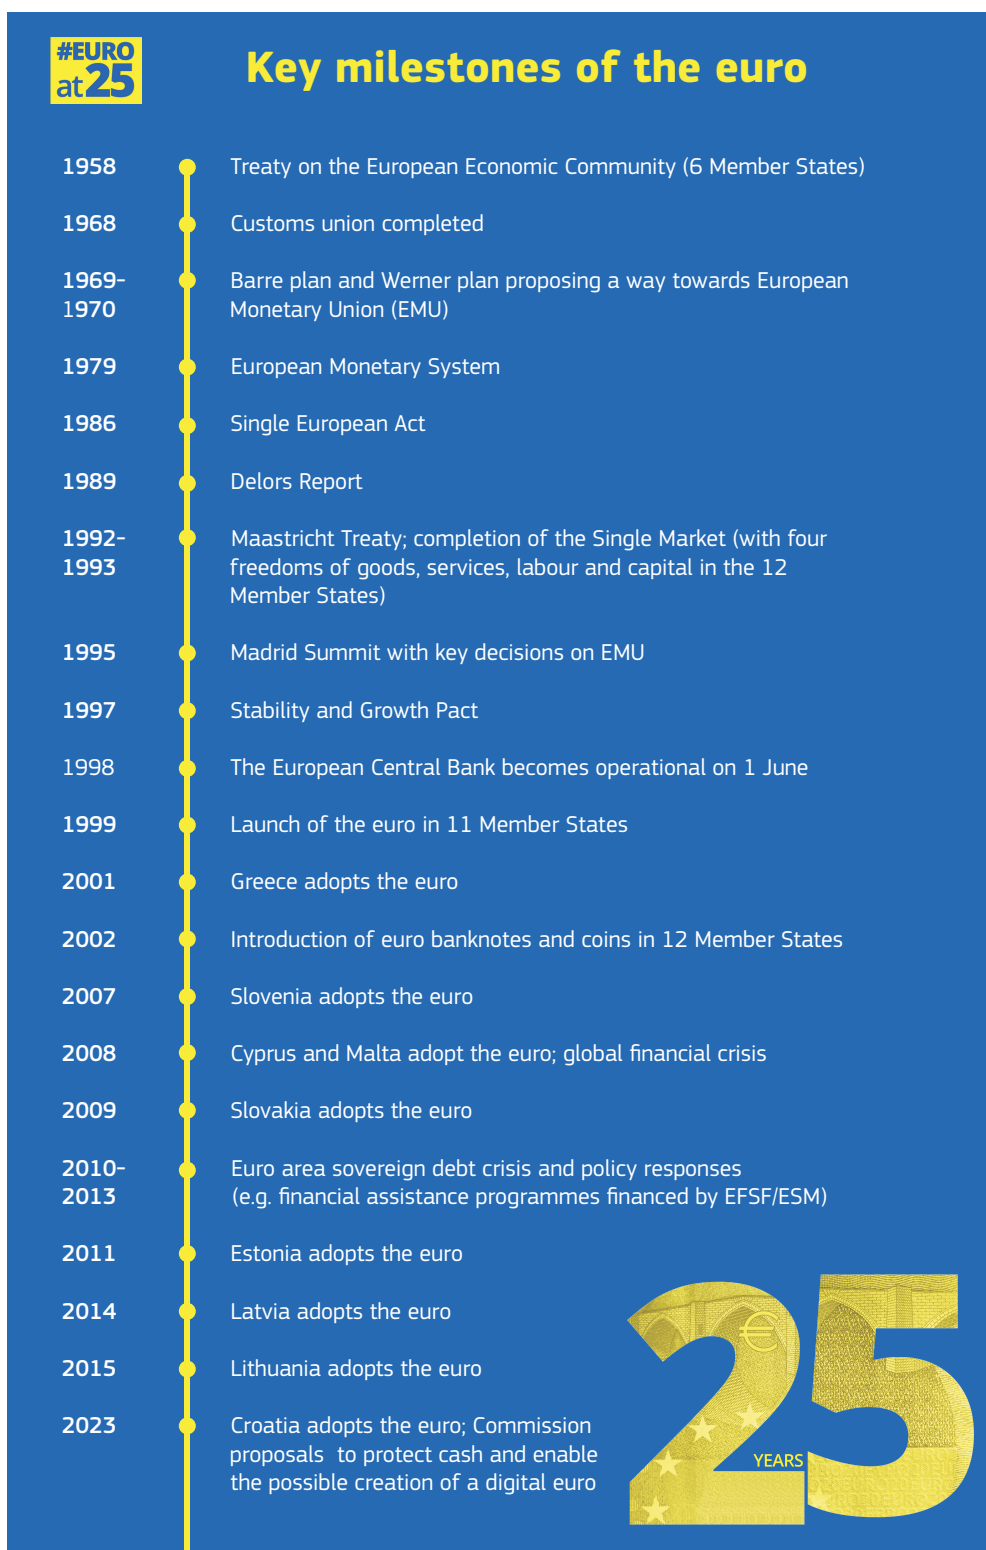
#EURO at25

Key milestones of the euro

1958 Treaty on the European Economic Community (6 Member States)

1968 Customs union completed

1969-1970 Barre plan and Werner plan proposing a way towards European Monetary Union (EMU)

1979 European Monetary System

1986 Single European Act

1989 Delors Report

1992-1993 Maastricht Treaty; completion of the Single Market (with four freedoms of goods, services, labour and capital in the 12 Member States)

1995 Madrid Summit with key decisions on EMU

1997 Stability and Growth Pact

1998 The European Central Bank becomes operational on 1 June

1999 Launch of the euro in 11 Member States

2001 Greece adopts the euro

2002 Introduction of euro banknotes and coins in 12 Member States

2007 Slovenia adopts the euro

2008 Cyprus and Malta adopt the euro; global financial crisis

2009 Slovakia adopts the euro

2010-2013 Euro area sovereign debt crisis and policy responses (e.g. financial assistance programmes financed by EFSF/ESM)

2011 Estonia adopts the euro

2014 Latvia adopts the euro

2015 Lithuania adopts the euro

2023 Croatia adopts the euro; Commission proposals to protect cash and enable the possible creation of a digital euro

25 YEARS